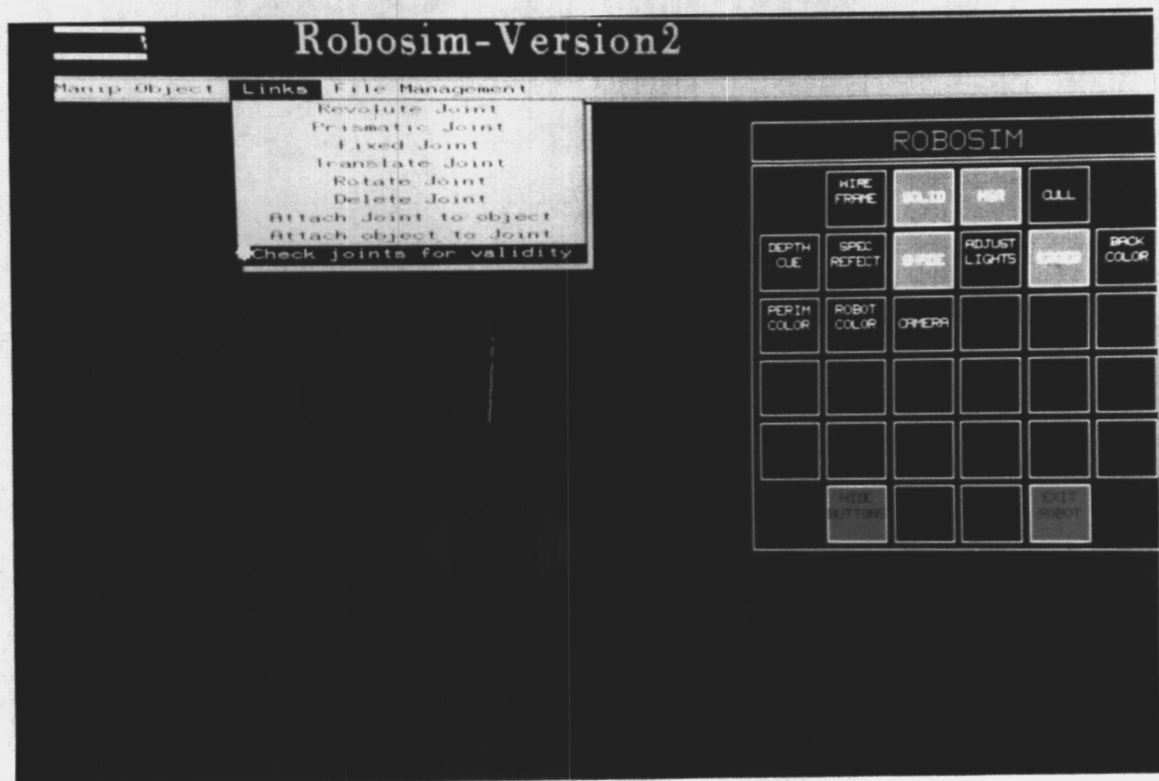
Robosim-Version2

Manip Object Links File Management

Revolute Joint
Prismatic Joint
Fixed Joint
Translate Joint
Rotate Joint
Delete Joint
Attach Joint to object
Attach object to Joint
Check joints for validity

ROBOSIM

| | WIRE FRAME | SOLID | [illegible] | CULL | |
|---|---|---|---|---|---|
| DEPTH CUE | SPEC REFECT | SHADE | ADJUST LIGHTS | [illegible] | BACK COLOR |
| PERIM COLOR | ROBOT COLOR | CAMERA | | | |
| | | | | | |
| | | | | | |
| | HIDE BUTTONS | | | EXIT ROBOT | |